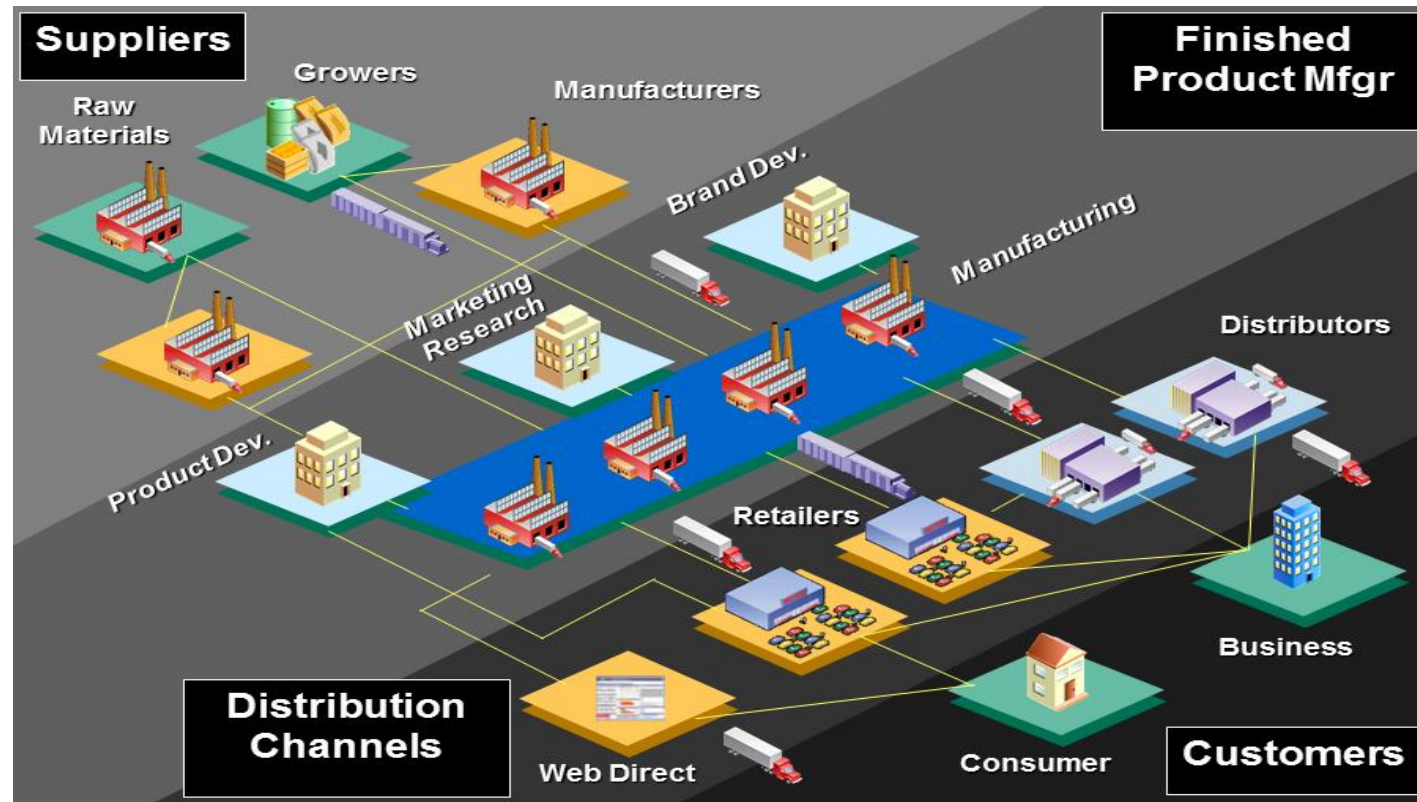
Suppliers

Finished Product Mfgr

Growers

Raw Materials

Manufacturers

Brand Dev.

Manufacturing

Marketing Research

Distributors

Product Dev.

Retailers

Business

Distribution Channels

Consumer

Customers

Web Direct